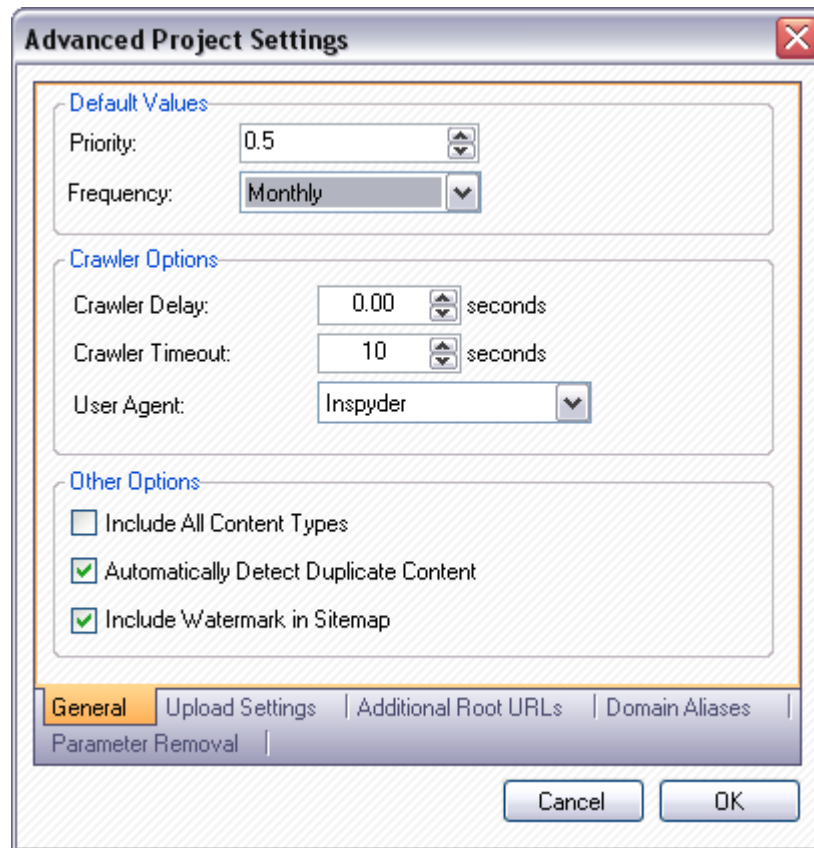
Advanced Project Settings

Default Values
Priority: 0.5
Frequency: Monthly

Crawler Options
Crawler Delay: 0.00 seconds
Crawler Timeout: 10 seconds
User Agent: Inspyder

Other Options
Include All Content Types
Automatically Detect Duplicate Content
Include Watermark in Sitemap

General | Upload Settings | Additional Root URLs | Domain Aliases | Parameter Removal |

Cancel OK